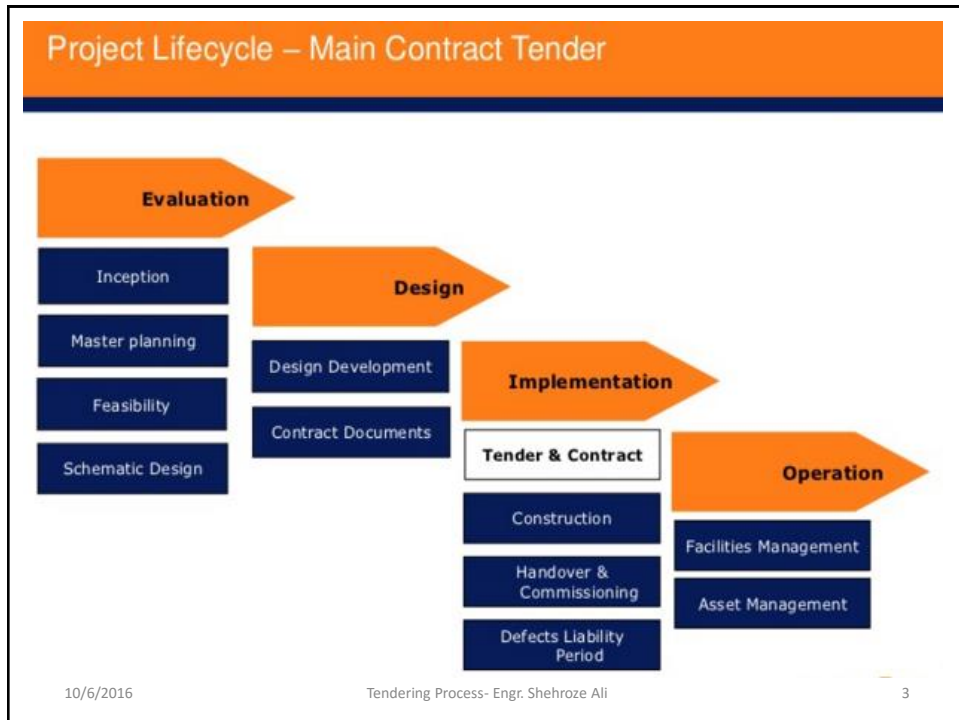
Project Lifecycle – Main Contract Tender

Evaluation

Inception

Master planning

Feasibility

Schematic Design

Design

Design Development

Contract Documents

Implementation

Tender & Contract

Construction

Handover & Commissioning

Defects Liability Period

Operation

Facilities Management

Asset Management

10/6/2016 Tendering Process- Engr. Shehroze Ali 3